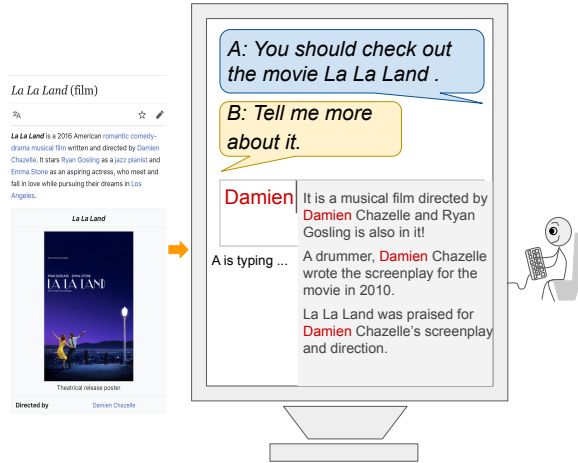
La La Land (film)

La La Land is a 2016 American romantic comedy-drama musical film written and directed by Damien Chazelle. It stars Ryan Gosling as a jazz pianist and Emma Stone as an aspiring actress, who meet and fall in love while pursuing their dreams in Los Angeles.

La La Land

RYAN GOSLING EMMA STONE

LA LA LAND

Theatrical release poster

Directed by Damien Chazelle

A: You should check out the movie La La Land .

B: Tell me more about it.

Damien

A is typing ...

It is a musical film directed by Damien Chazelle and Ryan Gosling is also in it!

A drummer, Damien Chazelle wrote the screenplay for the movie in 2010.

La La Land was praised for Damien Chazelle's screenplay and direction.